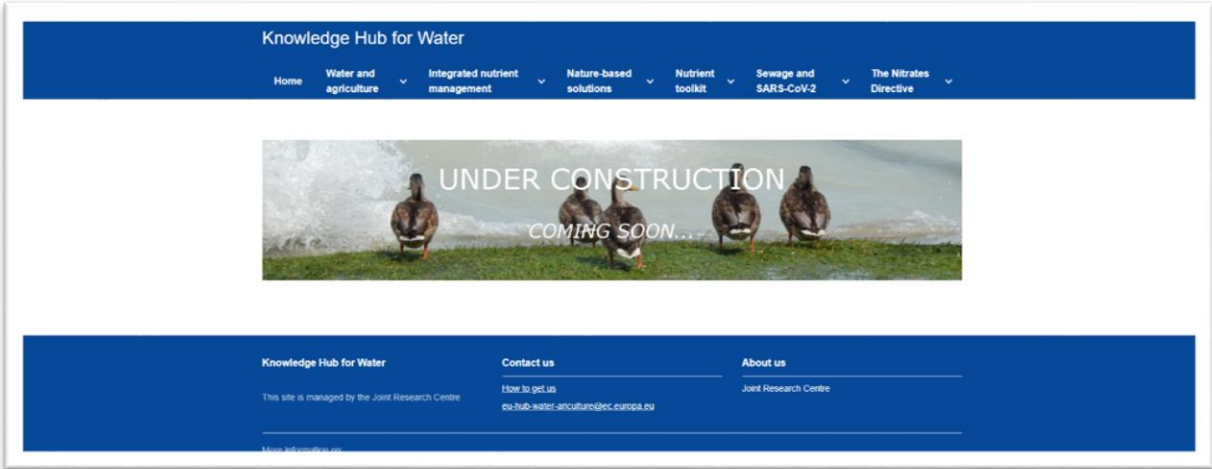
Knowledge Hub for Water

Home | Water and agriculture | Integrated nutrient management | Nature-based solutions | Nutrient toolkit | Sewage and SARS-CoV-2 | The Nitrates Directive

UNDER CONSTRUCTION

COMING SOON...

Knowledge Hub for Water

This site is managed by the Joint Research Centre

Contact us

How to get us

eu-hub-water-agriculture@ec.europa.eu

About us

Joint Research Centre

More information on